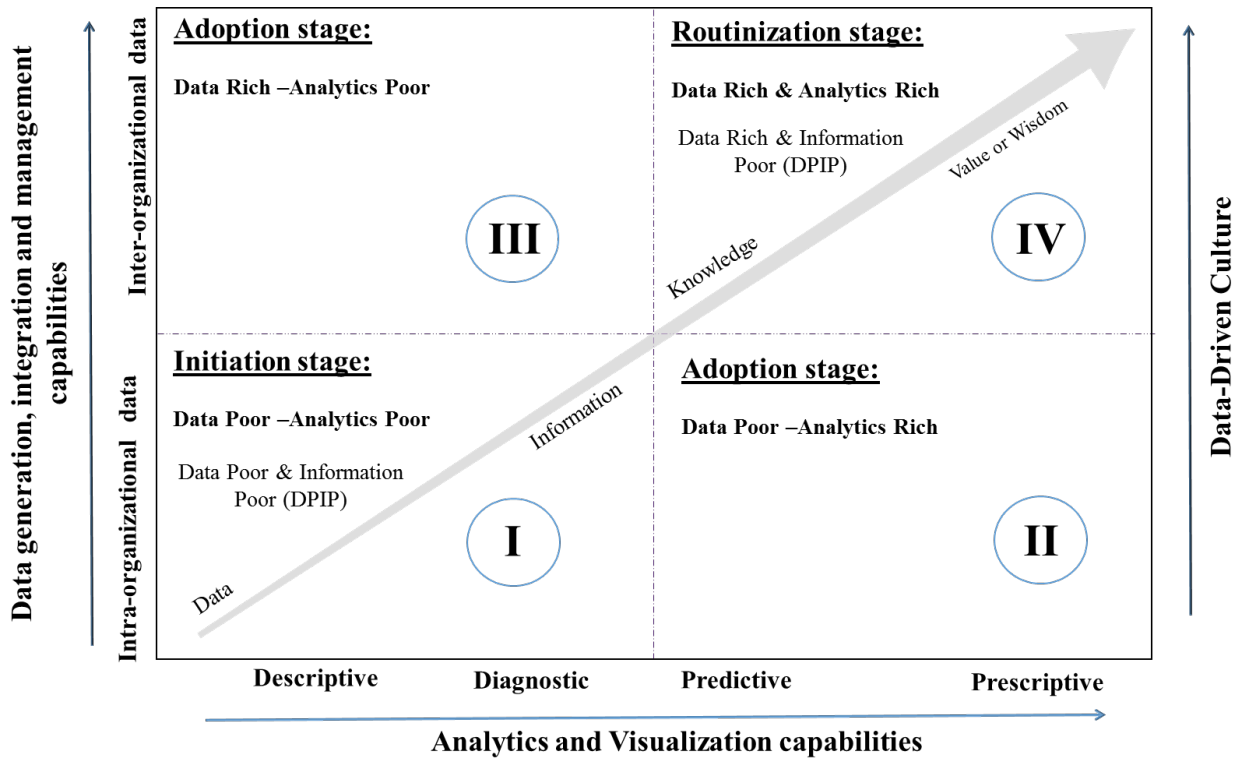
Data generation, integration and management capabilities

Inter-organizational data

Intra-organizational data

Adoption stage:

Data Rich –Analytics Poor

III

Routinization stage:

Data Rich & Analytics Rich

Data Rich & Information Poor (DPIP)

Value or Wisdom

IV

Knowledge

Initiation stage:

Data Poor –Analytics Poor

Data Poor & Information Poor (DPIP)

Information

I

Adoption stage:

Data Poor –Analytics Rich

II

Data

Data-Driven Culture

Descriptive

Diagnostic

Predictive

Prescriptive

Analytics and Visualization capabilities